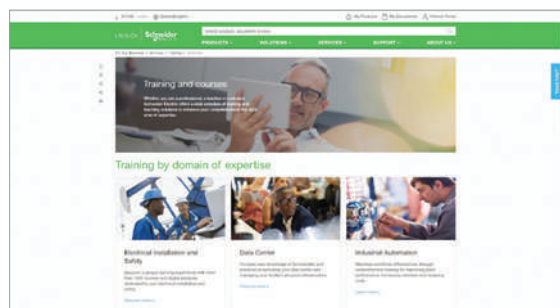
Life Is On | Schneider Electric

PRODUCTS | SOLUTIONS | SERVICES | SUPPORT | ABOUT US

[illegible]

Training and courses

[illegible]

Training by domain of expertise

Electrical Installation and Safety

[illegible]

Data Center

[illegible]

Industrial Automation

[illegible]